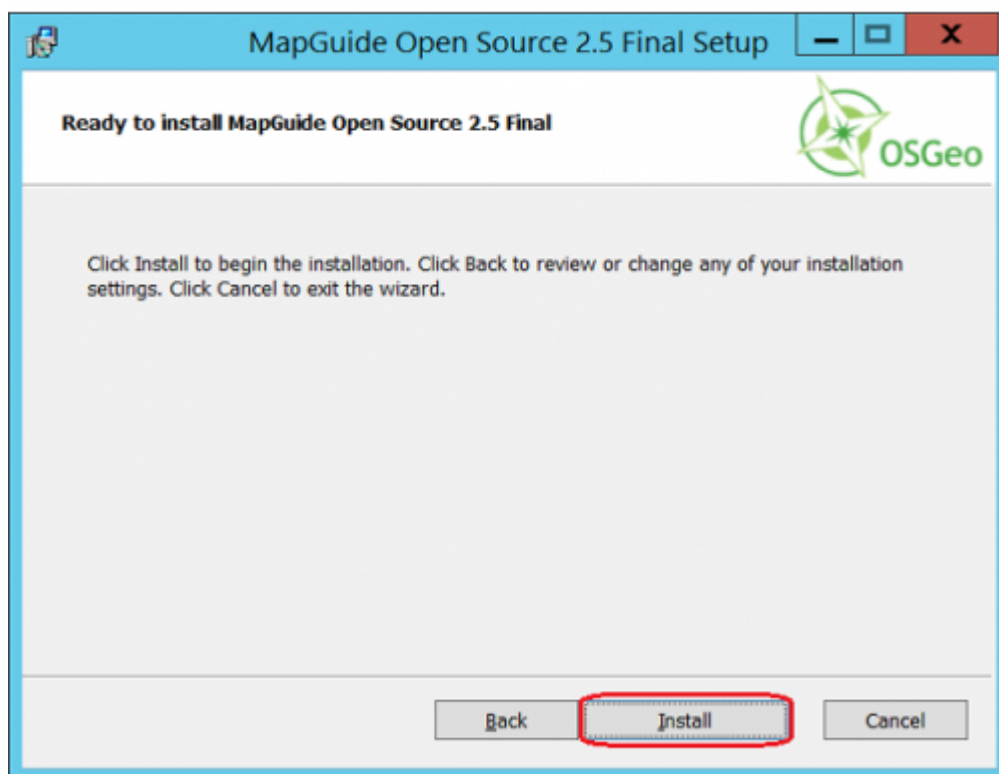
MapGuide Open Source 2.5 Final Setup

Ready to install MapGuide Open Source 2.5 Final

OSGeo

Click Install to begin the installation. Click Back to review or change any of your installation settings. Click Cancel to exit the wizard.

Back

Install

Cancel